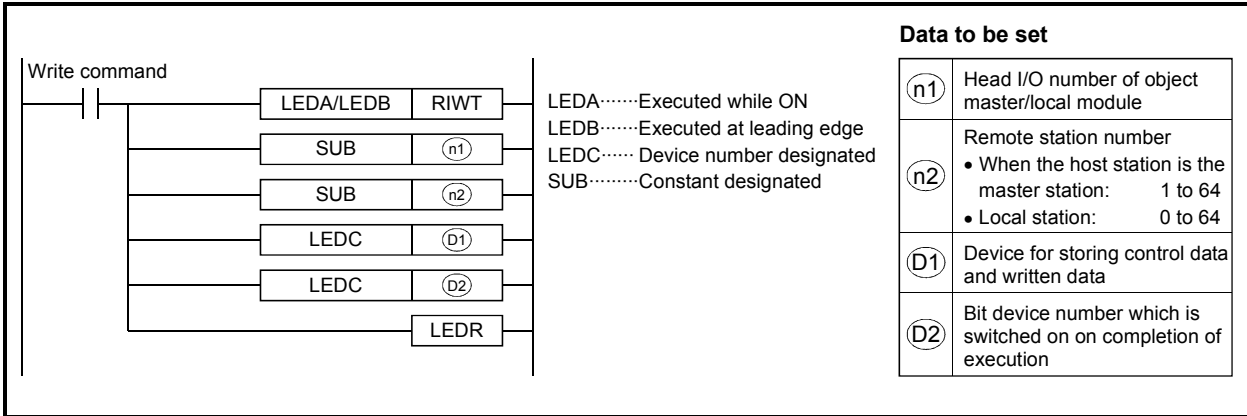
Write command

| LEDA/LEDB | RIWT |
|---|---|
| SUB | n1 |
| SUB | n2 |
| LEDC | D1 |
| LEDC | D2 |
| | LEDR |

LEDA·······Executed while ON
LEDB·······Executed at leading edge
LEDC······ Device number designated
SUB·········Constant designated

Data to be set

| | |
|---|---|
| n1 | Head I/O number of object master/local module |
| n2 | Remote station number • When the host station is the master station: 1 to 64 • Local station: 0 to 64 |
| D1 | Device for storing control data and written data |
| D2 | Bit device number which is switched on on completion of execution |